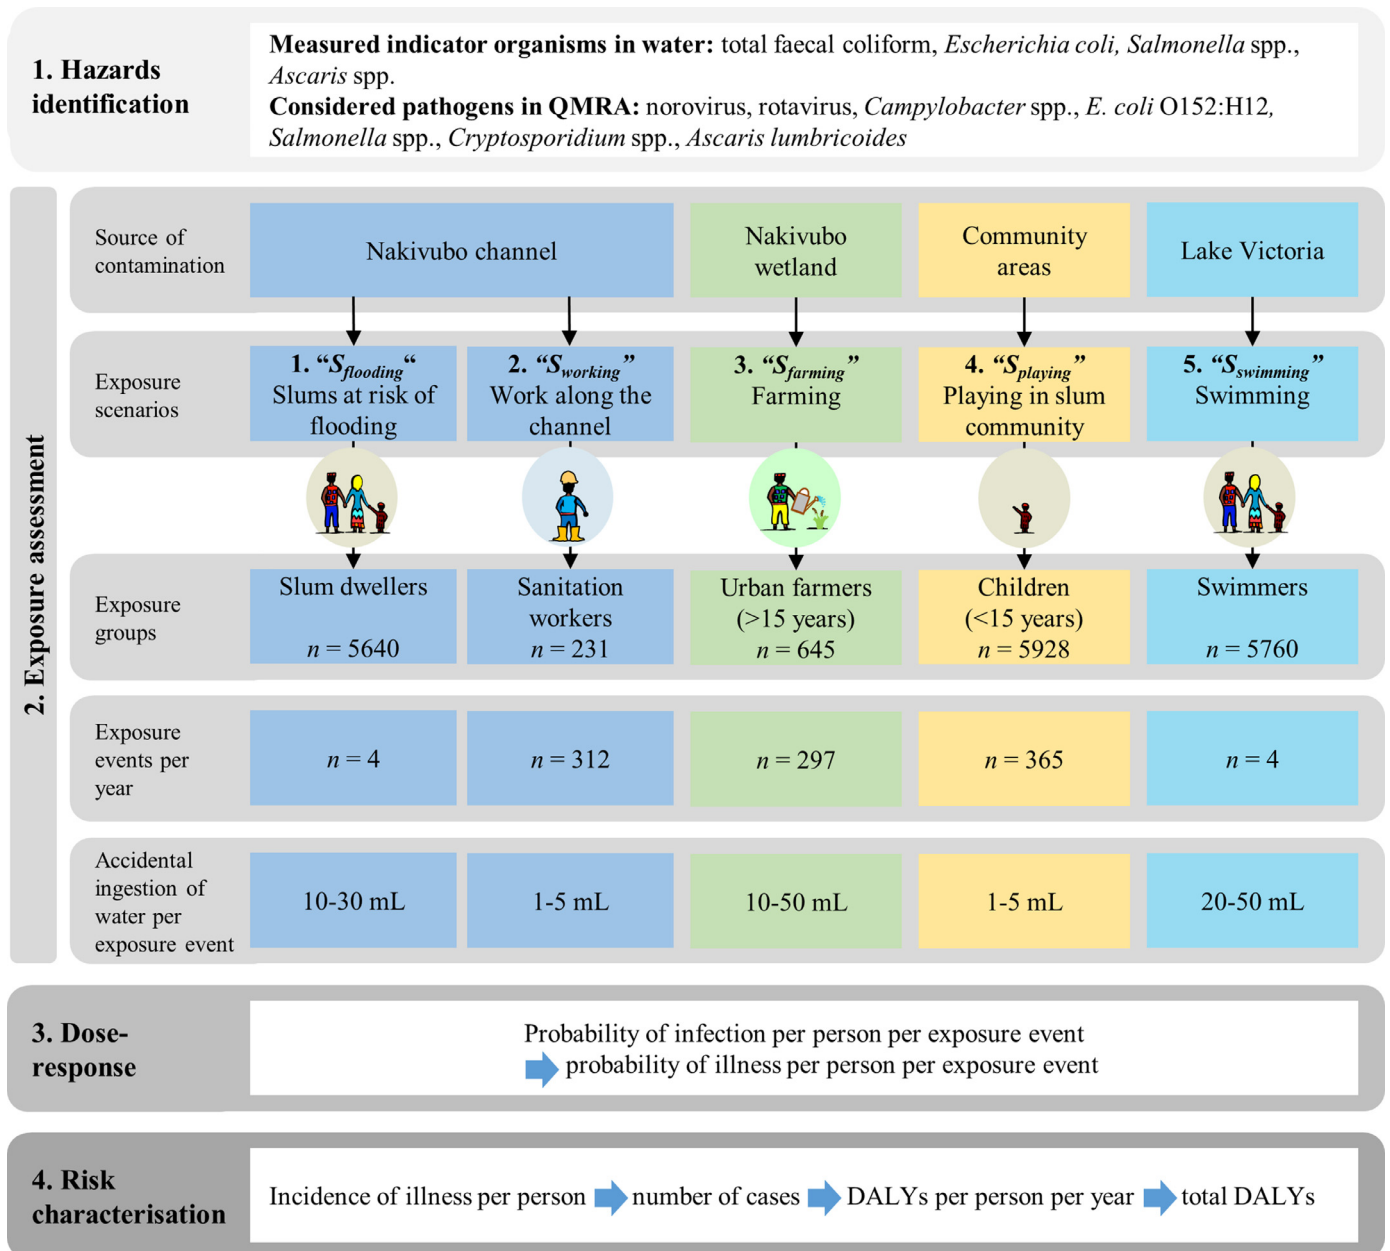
1. Hazards identification

Measured indicator organisms in water: total faecal coliform, Escherichia coli, Salmonella spp., Ascaris spp.
Considered pathogens in QMRA: norovirus, rotavirus, Campylobacter spp., E. coli O152:H12, Salmonella spp., Cryptosporidium spp., Ascaris lumbricoides

2. Exposure assessment

| Source of contamination | Nakivubo channel | | Nakivubo wetland | Community areas | Lake Victoria |
|---|---|---|---|---|---|
| Exposure scenarios | 1. "$S_{flooding}$" Slums at risk of flooding | 2. "$S_{working}$" Work along the channel | 3. "$S_{farming}$" Farming | 4. "$S_{playing}$" Playing in slum community | 5. "$S_{swimming}$" Swimming |
| Exposure groups | Slum dwellers $n = 5640$ | Sanitation workers $n = 231$ | Urban farmers (>15 years) $n = 645$ | Children (<15 years) $n = 5928$ | Swimmers $n = 5760$ |
| Exposure events per year | $n = 4$ | $n = 312$ | $n = 297$ | $n = 365$ | $n = 4$ |
| Accidental ingestion of water per exposure event | 10-30 mL | 1-5 mL | 10-50 mL | 1-5 mL | 20-50 mL |

3. Dose-response

Probability of infection per person per exposure event
probability of illness per person per exposure event

4. Risk characterisation

Incidence of illness per person number of cases DALYs per person per year total DALYs